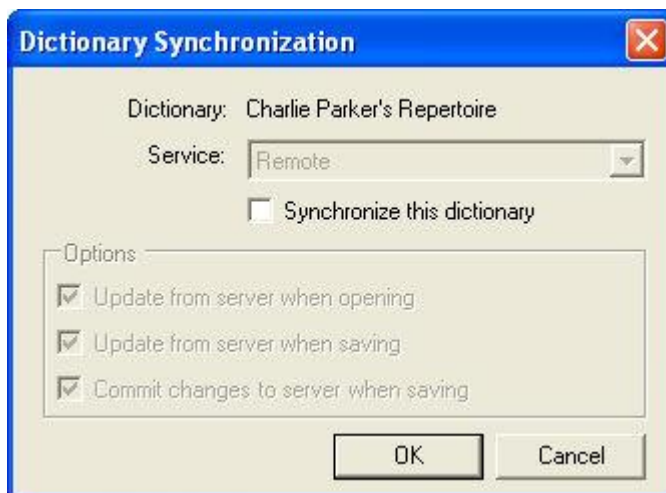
Dictionary Synchronization

Dictionary: Charlie Parker's Repertoire

Service: Remote

Synchronize this dictionary

Options

Update from server when opening

Update from server when saving

Commit changes to server when saving

OK

Cancel